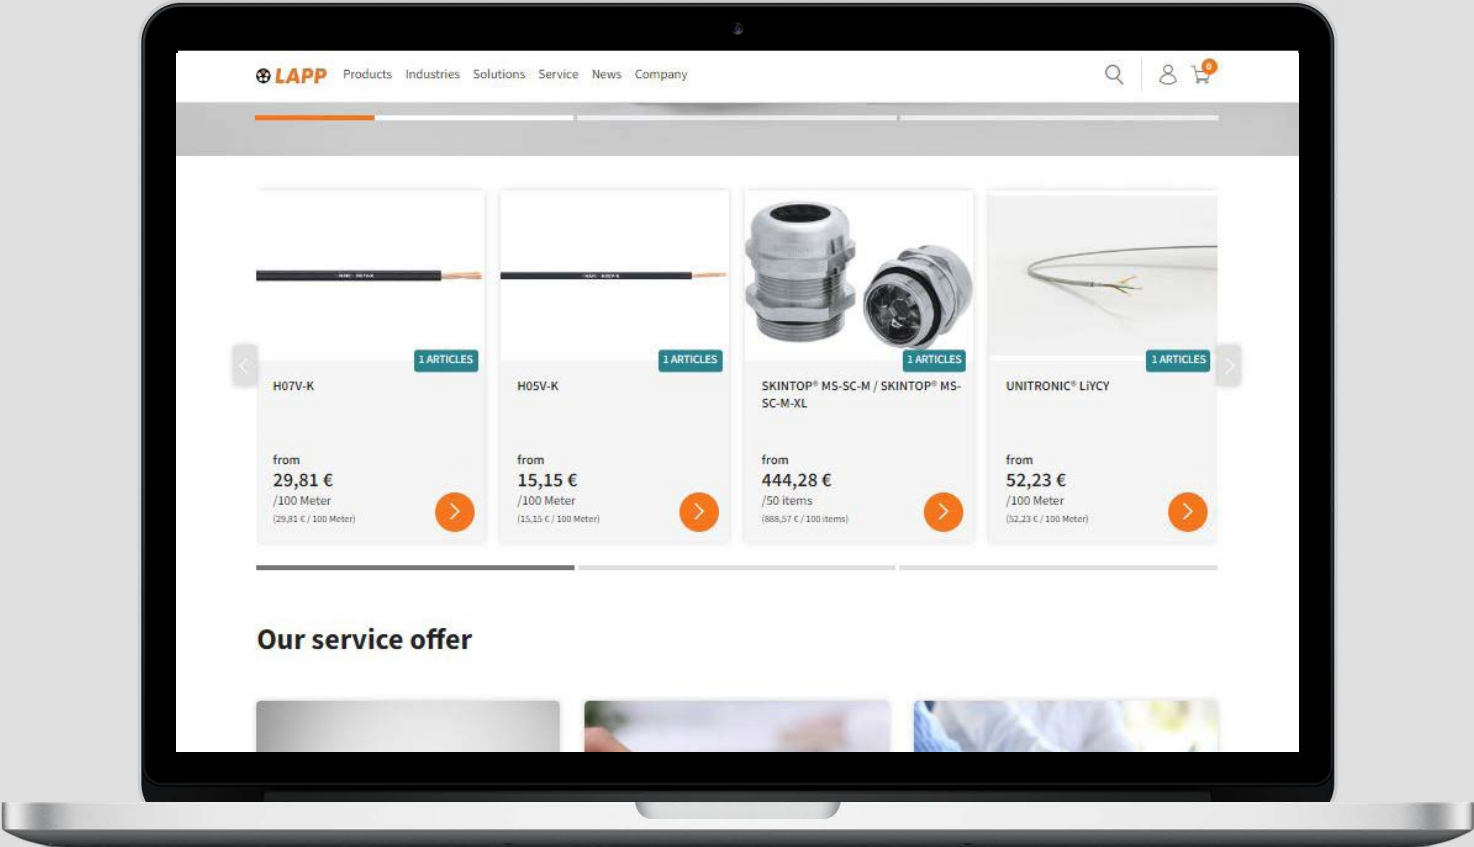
LAPP Products Industries Solutions Service News Company

0

1 ARTICLES
H07V-K
from
29,81 €
/100 Meter
(29,81 € / 100 Meter)

1 ARTICLES
H05V-K
from
15,15 €
/100 Meter
(15,15 € / 100 Meter)

1 ARTICLES
SKINTOP® MS-SC-M / SKINTOP® MS-SC-M-XL
from
444,28 €
/50 items
(888,57 € / 100 items)

1 ARTICLES
UNITRONIC® LiYCY
from
52,23 €
/100 Meter
(52,23 € / 100 Meter)

Our service offer